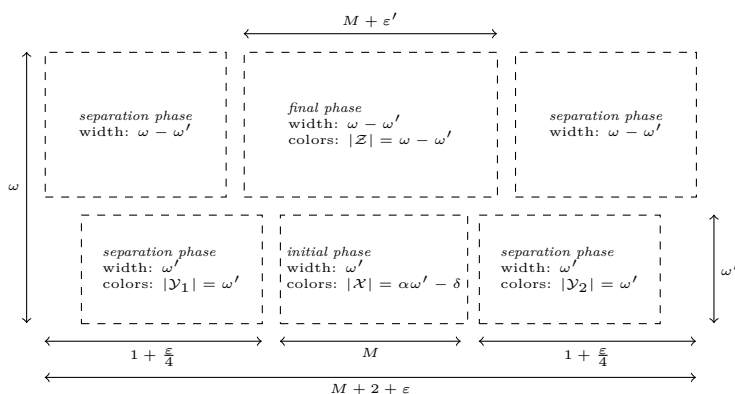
$M + \varepsilon'$

$\omega$

*separation phase*
width: $\omega - \omega'$

*final phase*
width: $\omega - \omega'$
colors: $|\mathcal{Z}| = \omega - \omega'$

*separation phase*
width: $\omega - \omega'$

*separation phase*
width: $\omega'$
colors: $|\mathcal{Y}_1| = \omega'$

*initial phase*
width: $\omega'$
colors: $|\mathcal{X}| = \alpha\omega' - \delta$

*separation phase*
width: $\omega'$
colors: $|\mathcal{Y}_2| = \omega'$

$\omega'$

$1 + \frac{\varepsilon}{4}$

$M$

$1 + \frac{\varepsilon}{4}$

$M + 2 + \varepsilon$